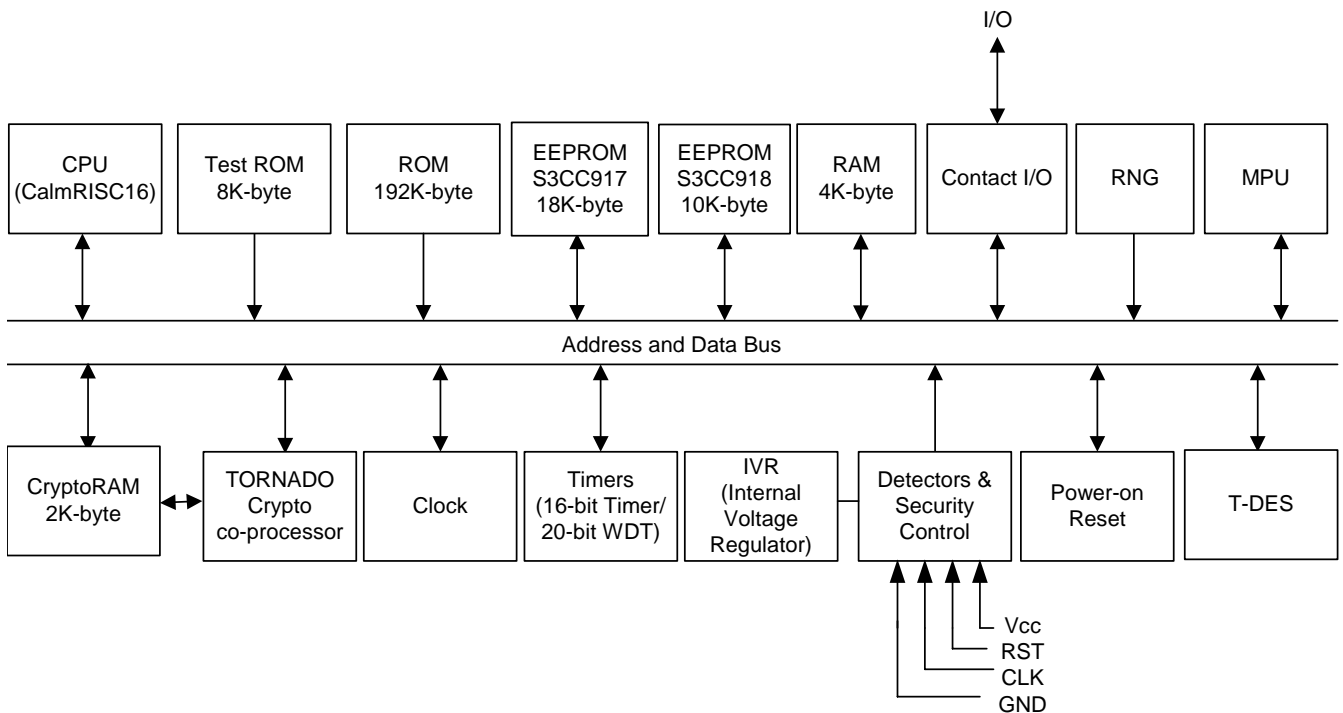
I/O

CPU
(CalmRISC16)

Test ROM
8K-byte

ROM
192K-byte

EEPROM
S3CC917
18K-byte

EEPROM
S3CC918
10K-byte

RAM
4K-byte

Contact I/O

RNG

MPU

Address and Data Bus

CryptoRAM
2K-byte

TORNADO
Crypto
co-processor

Clock

Timers
(16-bit Timer/
20-bit WDT)

IVR
(Internal
Voltage
Regulator)

Detectors &
Security
Control

Power-on
Reset

T-DES

Vcc
RST
CLK
GND